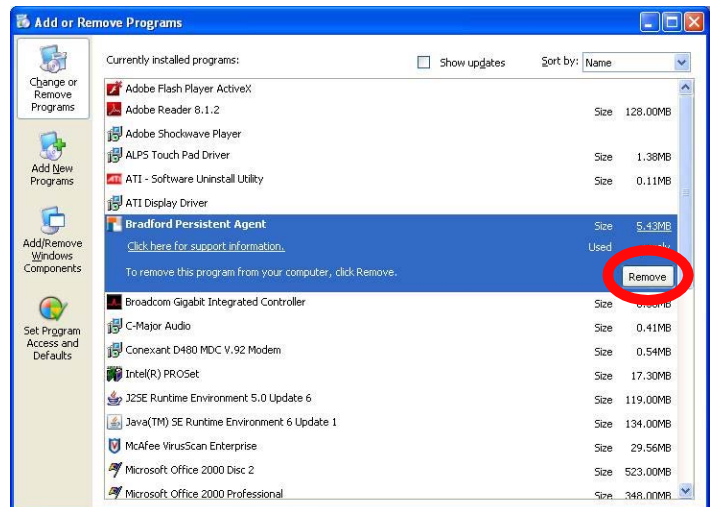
Add or Remove Programs

Change or Remove Programs

Add New Programs

Add/Remove Windows Components

Set Program Access and Defaults

Currently installed programs:

Show updates

Sort by: Name

| | | |
|---|---|---|
| Adobe Flash Player ActiveX | | |
| Adobe Reader 8.1.2 | Size | 128.00MB |
| Adobe Shockwave Player | | |
| ALPS Touch Pad Driver | Size | 1.38MB |
| ATI - Software Uninstall Utility | Size | 0.11MB |
| ATI Display Driver | | |
| Bradford Persistent Agent | Size | 5.43MB |
| Click here for support information. | Used | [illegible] |
| To remove this program from your computer, click Remove. | | Remove |
| Broadcom Gigabit Integrated Controller | Size | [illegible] |
| C-Major Audio | Size | 0.41MB |
| Conexant D480 MDC V.92 Modem | Size | 0.54MB |
| Intel(R) PROSet | Size | 17.30MB |
| J2SE Runtime Environment 5.0 Update 6 | Size | 119.00MB |
| Java(TM) SE Runtime Environment 6 Update 1 | Size | 134.00MB |
| McAfee VirusScan Enterprise | Size | 29.56MB |
| Microsoft Office 2000 Disc 2 | Size | 523.00MB |
| Microsoft Office 2000 Professional | Size | 348.00MB |